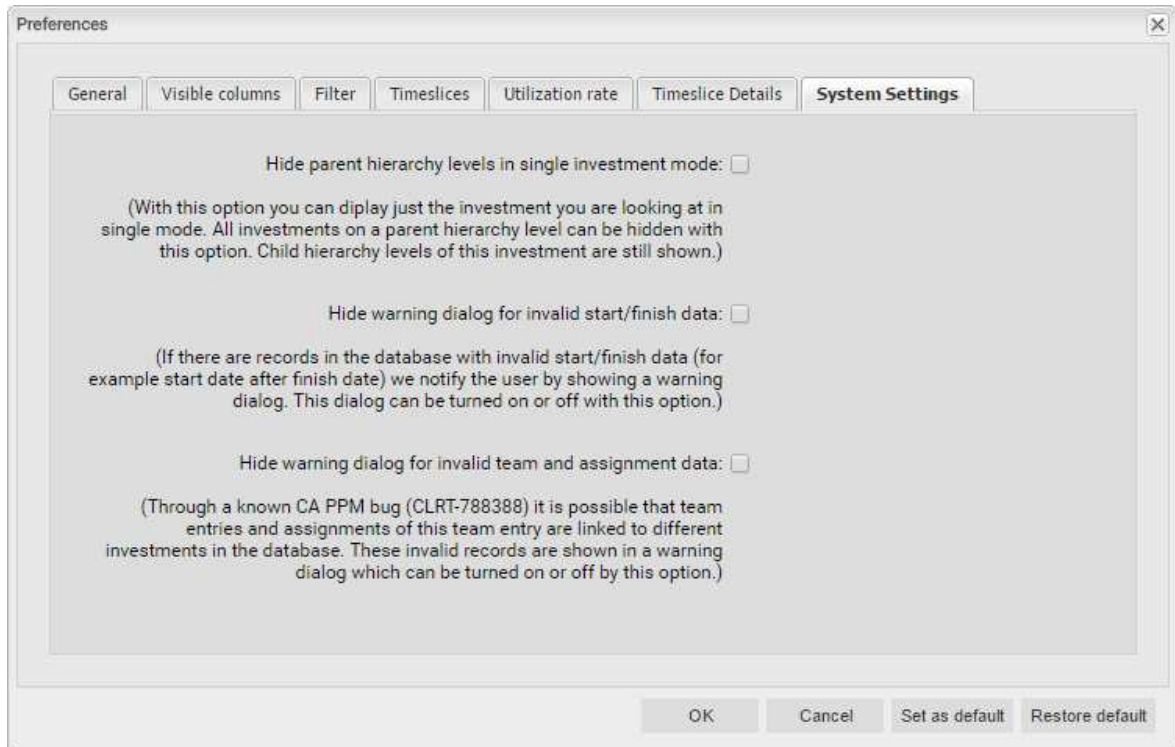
Preferences

General | Visible columns | Filter | Timeslices | Utilization rate | Timeslice Details | System Settings

Hide parent hierarchy levels in single investment mode:

(With this option you can diplay just the investment you are looking at in single mode. All investments on a parent hierarchy level can be hidden with this option. Child hierarchy levels of this investment are still shown.)

Hide warning dialog for invalid start/finish data:

(If there are records in the database with invalid start/finish data (for example start date after finish date) we notify the user by showing a warning dialog. This dialog can be turned on or off with this option.)

Hide warning dialog for invalid team and assignment data:

(Through a known CA PPM bug (CLRT-788388) it is possible that team entries and assignments of this team entry are linked to different investments in the database. These invalid records are shown in a warning dialog which can be turned on or off by this option.)

OK | Cancel | Set as default | Restore default